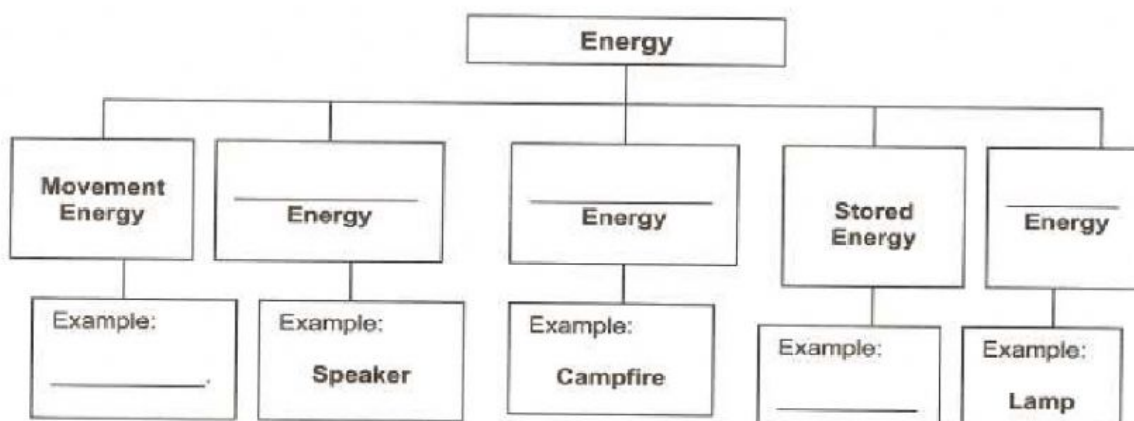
Energy

Movement Energy

Example: ____________.

____________ Energy

Example: Speaker

____________ Energy

Example: Campfire

Stored Energy

Example: ____________

____________ Energy

Example: Lamp